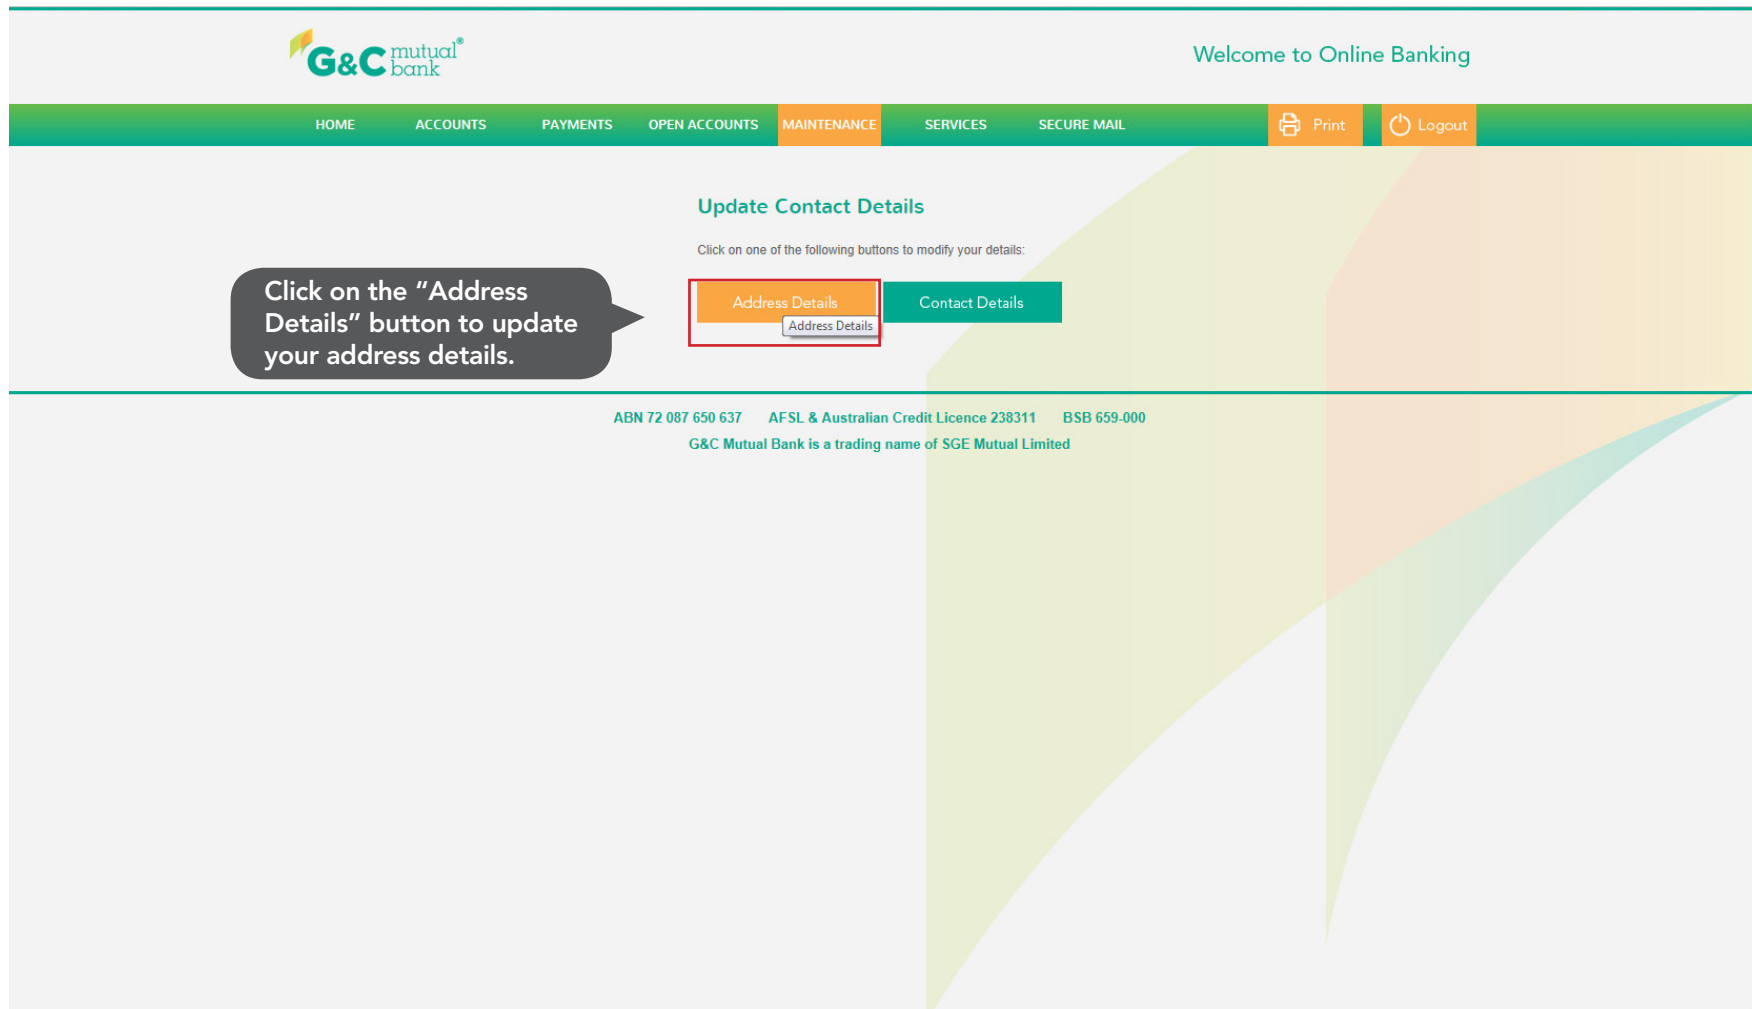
G&C mutual® bank

Welcome to Online Banking

HOME ACCOUNTS PAYMENTS OPEN ACCOUNTS MAINTENANCE SERVICES SECURE MAIL Print Logout

Update Contact Details

Click on one of the following buttons to modify your details:

Click on the "Address Details" button to update your address details.

Address Details
Address Details
Contact Details

ABN 72 087 650 637 AFSL & Australian Credit Licence 238311 BSB 659-000
G&C Mutual Bank is a trading name of SGE Mutual Limited